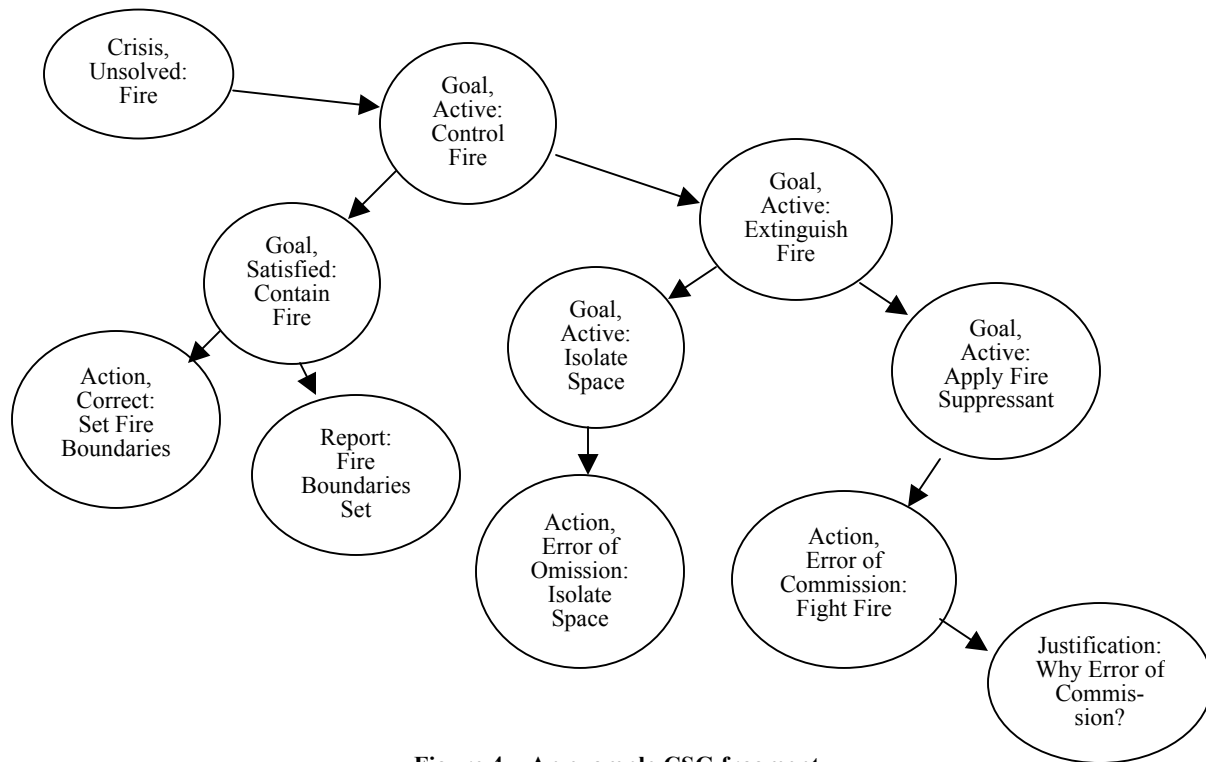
Crisis, Unsolved: Fire

Goal, Active: Control Fire

Goal, Satisfied: Contain Fire

Goal, Active: Extinguish Fire

Action, Correct: Set Fire Boundaries

Report: Fire Boundaries Set

Goal, Active: Isolate Space

Action, Error of Omission: Isolate Space

Goal, Active: Apply Fire Suppressant

Action, Error of Commission: Fight Fire

Justification: Why Error of Commission?

Figure 4. An example CSG fragment